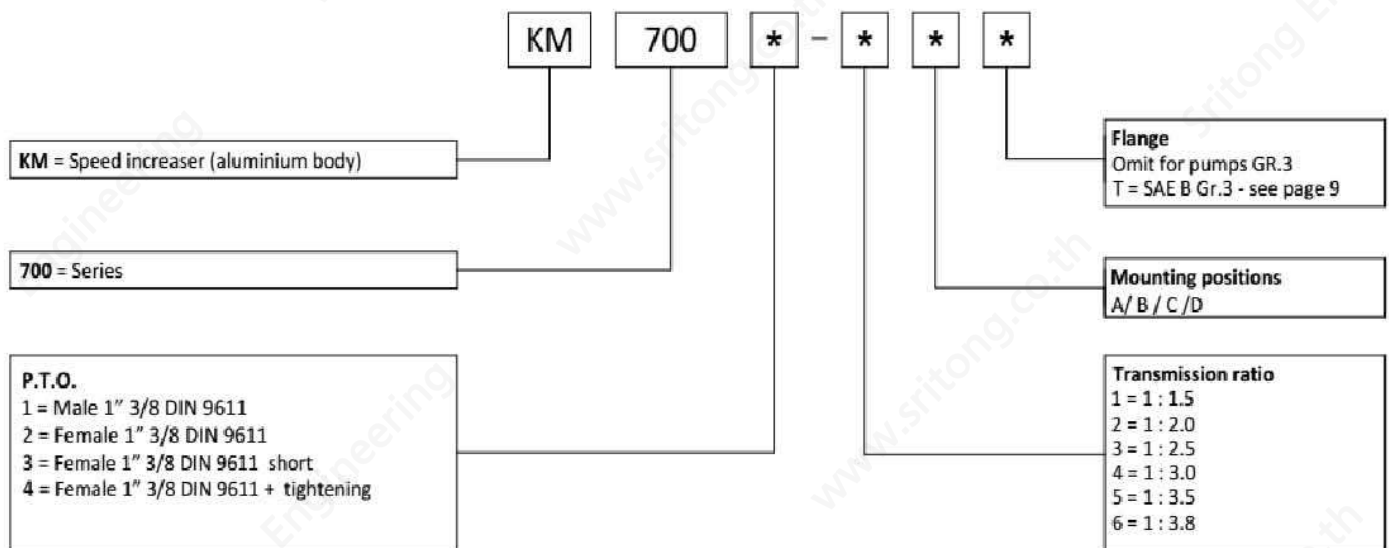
KM 700 * - * * *

KM = Speed increaser (aluminium body)

700 = Series

P.T.O.
1 = Male 1" 3/8 DIN 9611
2 = Female 1" 3/8 DIN 9611
3 = Female 1" 3/8 DIN 9611 short
4 = Female 1" 3/8 DIN 9611 + tightening

Flange
Omit for pumps GR.3
T = SAE B Gr.3 - see page 9

Mounting positions
A/ B / C /D

Transmission ratio
1 = 1 : 1.5
2 = 1 : 2.0
3 = 1 : 2.5
4 = 1 : 3.0
5 = 1 : 3.5
6 = 1 : 3.8

www.sritong.co.th
Engineering
Sritong Engineering